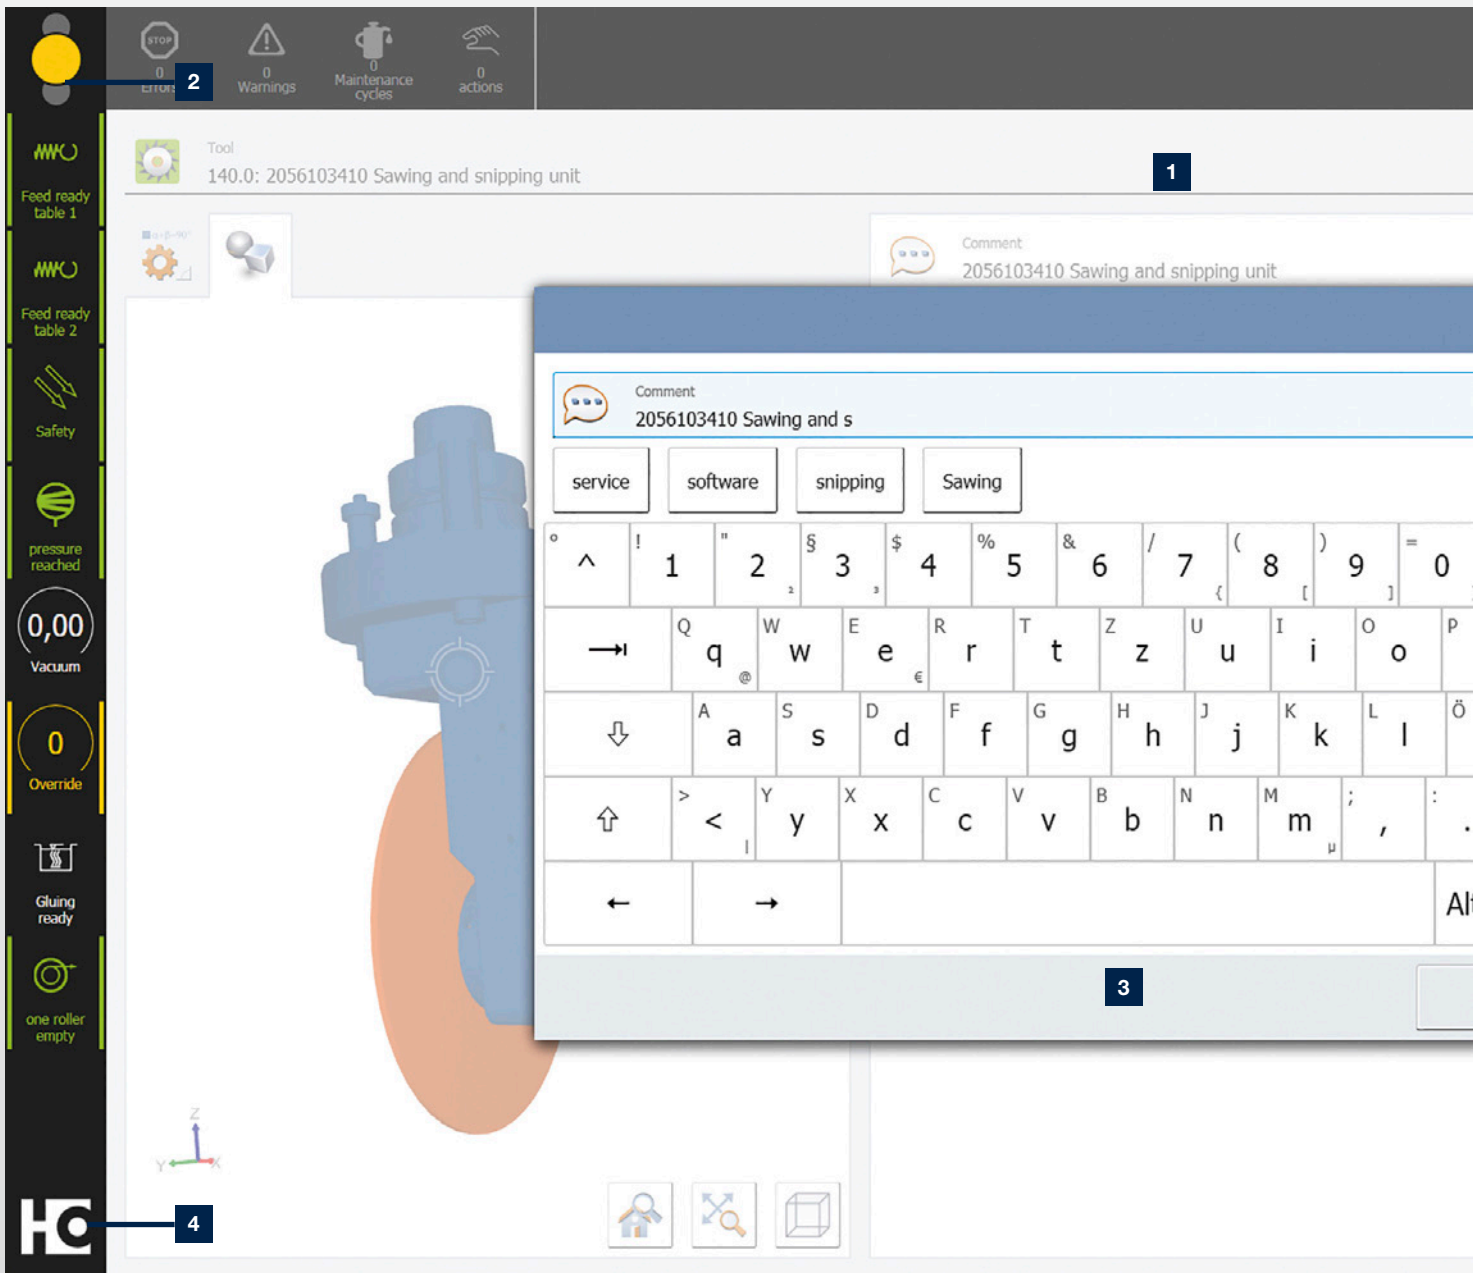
2

0 Errors
0 Warnings
0 Maintenance cycles
0 actions

Feed ready table 1
Feed ready table 2
Safety
pressure reached
0,00
Vacuum
0
Override
Gluing ready
one roller empty

Tool
140.0: 2056103410 Sawing and snipping unit

1

Comment
2056103410 Sawing and snipping unit

Comment
2056103410 Sawing and s

service
software
snipping
Sawing

| ° ^ | ! 1 | " 2 ² | § 3 ³ | $ 4 | % 5 | & 6 | / 7 { | ( 8 [ | ) 9 ] | = 0 |
|---|---|---|---|---|---|---|---|---|---|---|
| ⟶ | Q q @ | W w | E e € | R r | T t | Z z | U u | I i | O o | P |
| ⇩ | A a | S s | D d | F f | G g | H h | J j | K k | L l | Ö |
| ⇧ | > < \| | Y y | X x | C c | V v | B b | N n | M m µ | ; , | : . |
| ← | → | | | | | | | | | Alt |

3

Y Z X

4